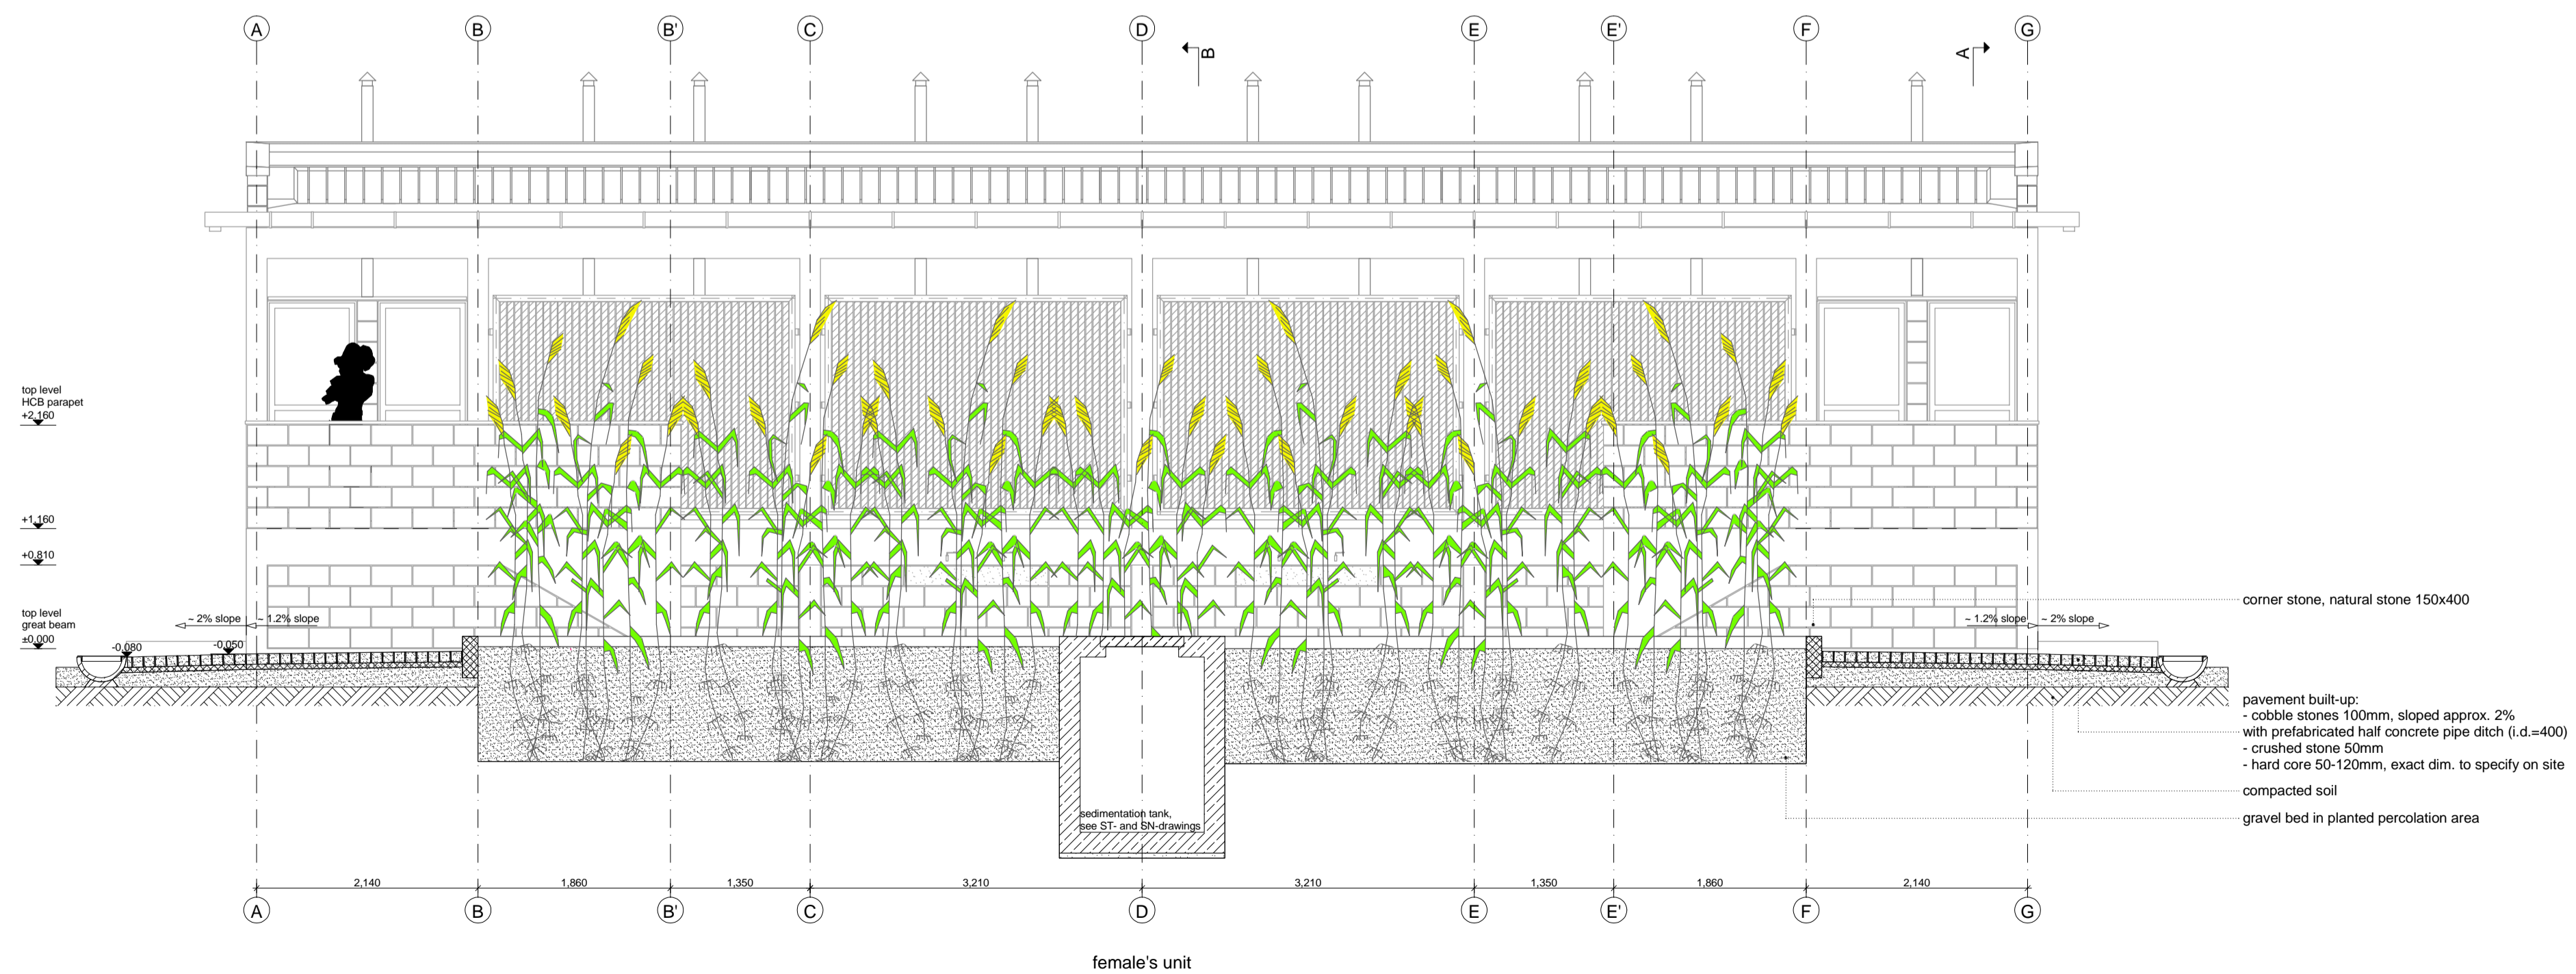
A B B' C D E E' F G

B A

top level
HCB parapet
+2.160

+1.160

+0.810

top level
great beam
±0.000

~ 2% slope ~ 1.2% slope

-0.080 -0.050

~ 1.2% slope ~ 2% slope

corner stone, natural stone 150x400

pavement built-up:
- cobble stones 100mm, sloped approx. 2%
with prefabricated half concrete pipe ditch (i.d.=400)
- crushed stone 50mm
- hard core 50-120mm, exact dim. to specify on site

compacted soil

gravel bed in planted percolation area

sedimentation tank,
see ST- and SN-drawings

2,140 1,860 1,350 3,210 3,210 1,350 1,860 2,140

A B B' C D E E' F G

female's unit